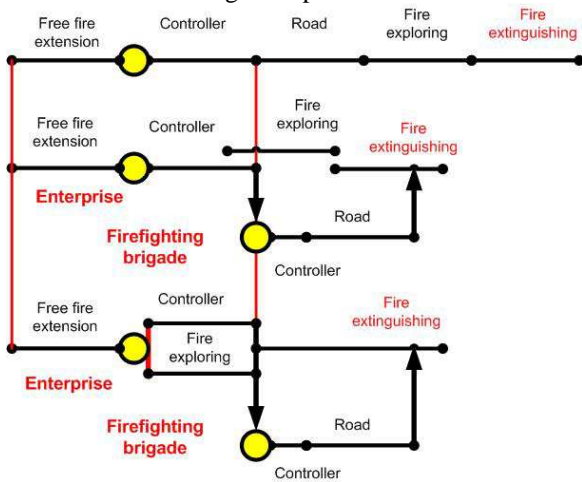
Free fire extension
Controller
Road
Fire exploring
Fire extinguishing

Free fire extension
Controller
Fire exploring
Fire extinguishing
Enterprise
Firefighting brigade
Road
Controller

Free fire extension
Controller
Fire exploring
Fire extinguishing
Enterprise
Firefighting brigade
Road
Controller